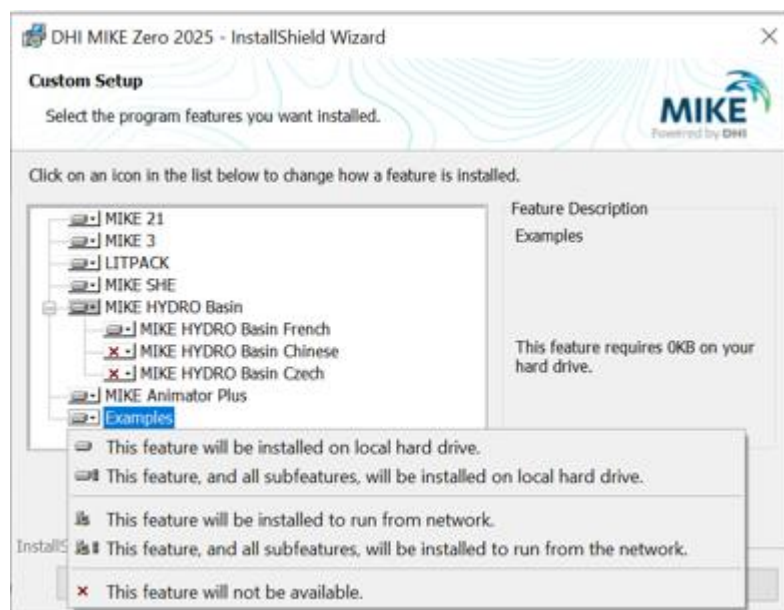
DHI MIKE Zero 2025 - InstallShield Wizard

Custom Setup

Select the program features you want installed.

MIKE
Powered by DHI

Click on an icon in the list below to change how a feature is installed.

MIKE 21
MIKE 3
LITPACK
MIKE SHE
MIKE HYDRO Basin
MIKE HYDRO Basin French
MIKE HYDRO Basin Chinese
MIKE HYDRO Basin Czech
MIKE Animator Plus
Examples

Feature Description

Examples

This feature requires 0KB on your hard drive.

This feature will be installed on local hard drive.
This feature, and all subfeatures, will be installed on local hard drive.

This feature will be installed to run from network.
This feature, and all subfeatures, will be installed to run from the network.

This feature will not be available.

InstallS